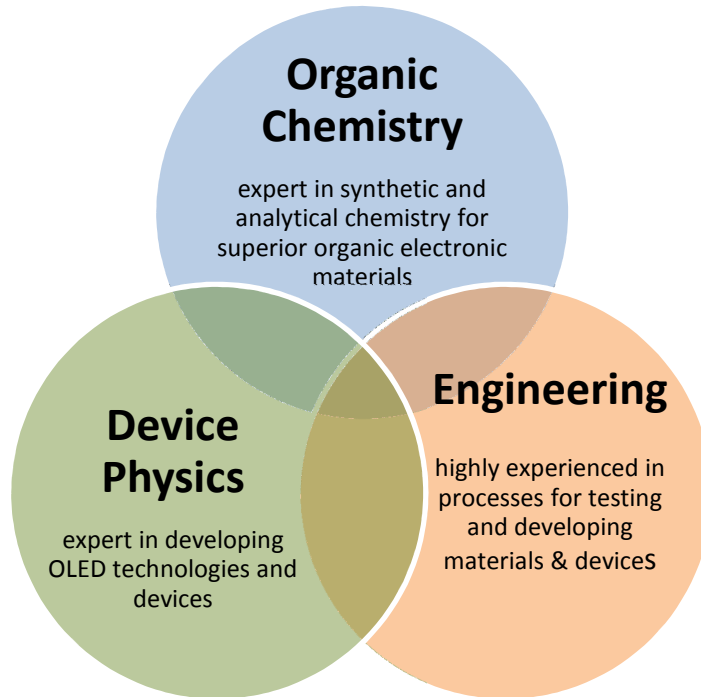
Organic Chemistry

expert in synthetic and analytical chemistry for superior organic electronic materials

Device Physics

expert in developing OLED technologies and devices

Engineering

highly experienced in processes for testing and developing materials & deviceS